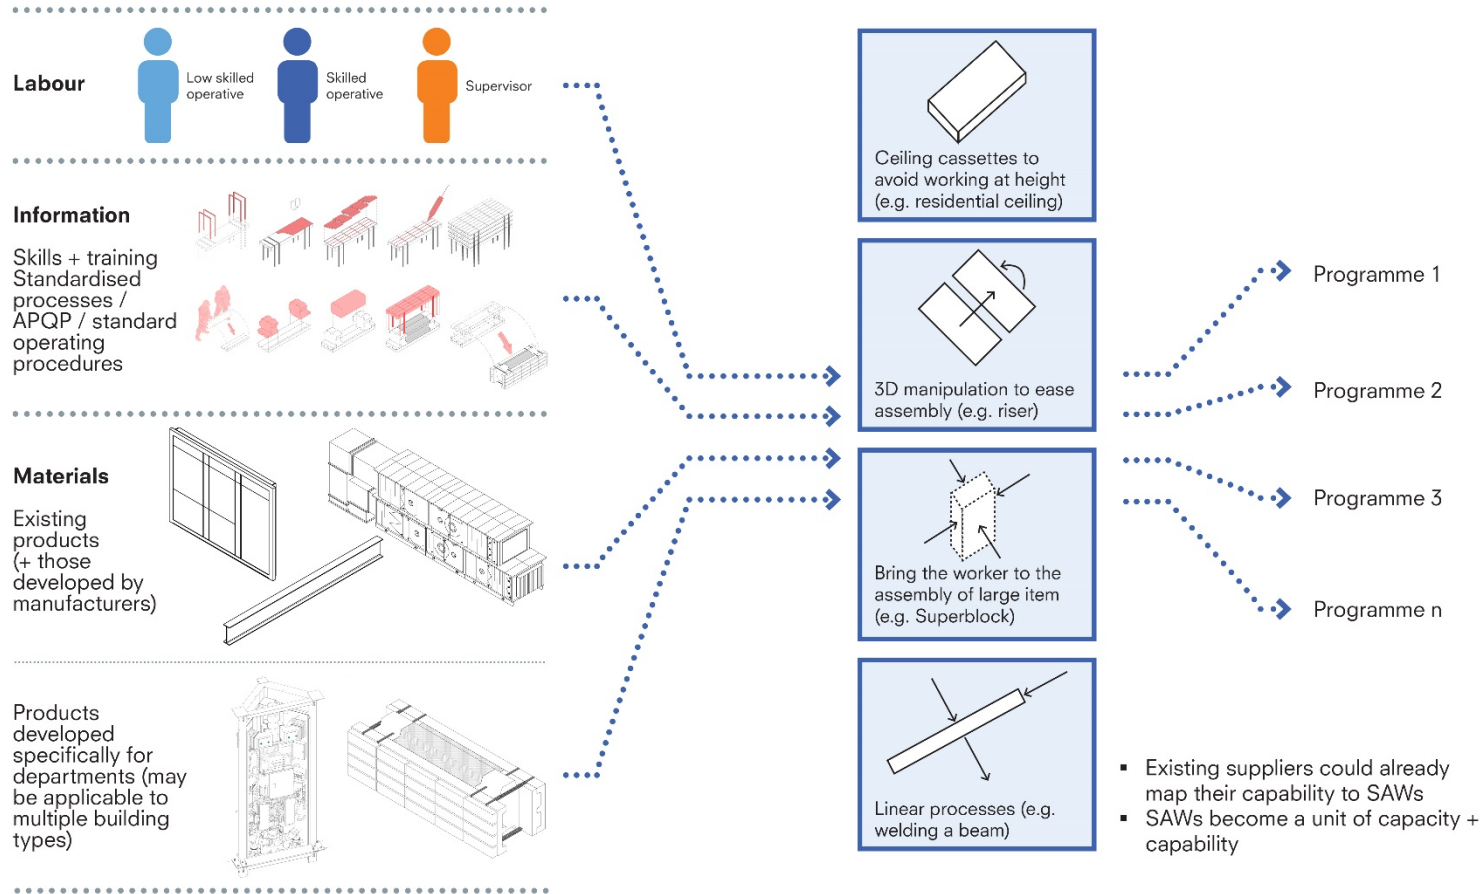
Labour

Low skilled operative

Skilled operative

Supervisor

Information

Skills + training
Standardised processes / APQP / standard operating procedures

Materials

Existing products (+ those developed by manufacturers)

Products developed specifically for departments (may be applicable to multiple building types)

Ceiling cassettes to avoid working at height (e.g. residential ceiling)

3D manipulation to ease assembly (e.g. riser)

Bring the worker to the assembly of large item (e.g. Superblock)

Linear processes (e.g. welding a beam)

Programme 1

Programme 2

Programme 3

Programme n

▪ Existing suppliers could already map their capability to SAWs
▪ SAWs become a unit of capacity + capability